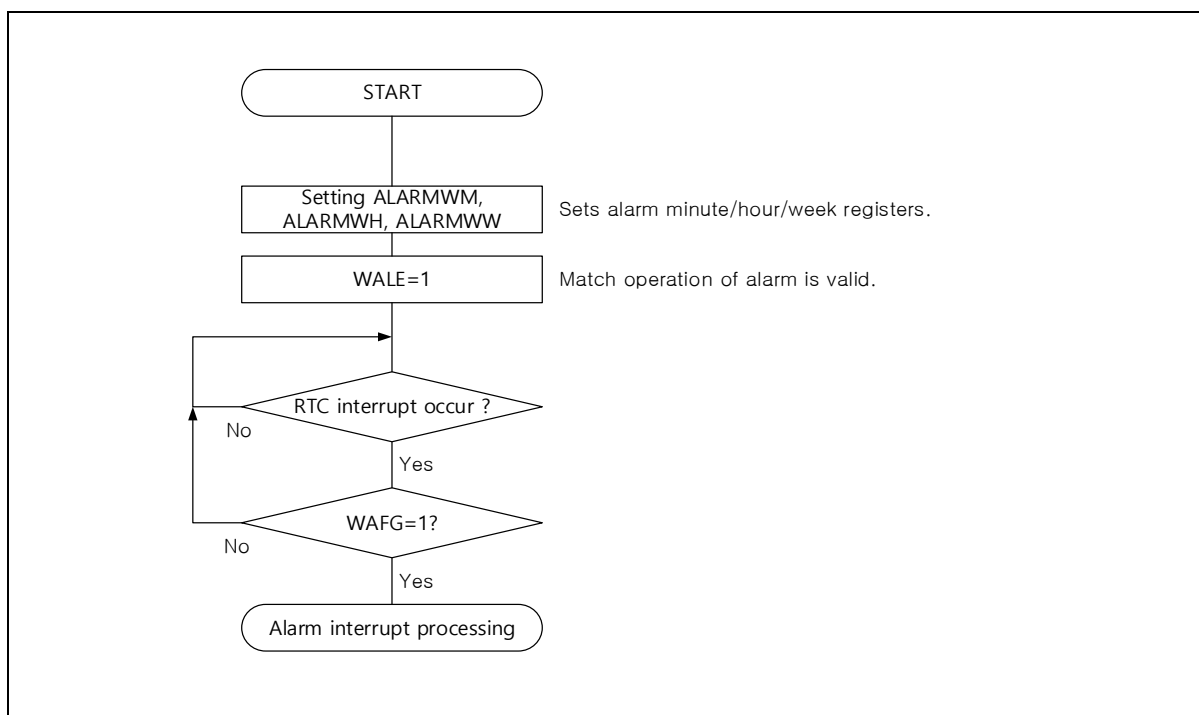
START

Setting ALARMWM, ALARMWH, ALARMWW

Sets alarm minute/hour/week registers.

WALE=1

Match operation of alarm is valid.

RTC interrupt occur ?

No

Yes

WAFG=1?

No

Yes

Alarm interrupt processing